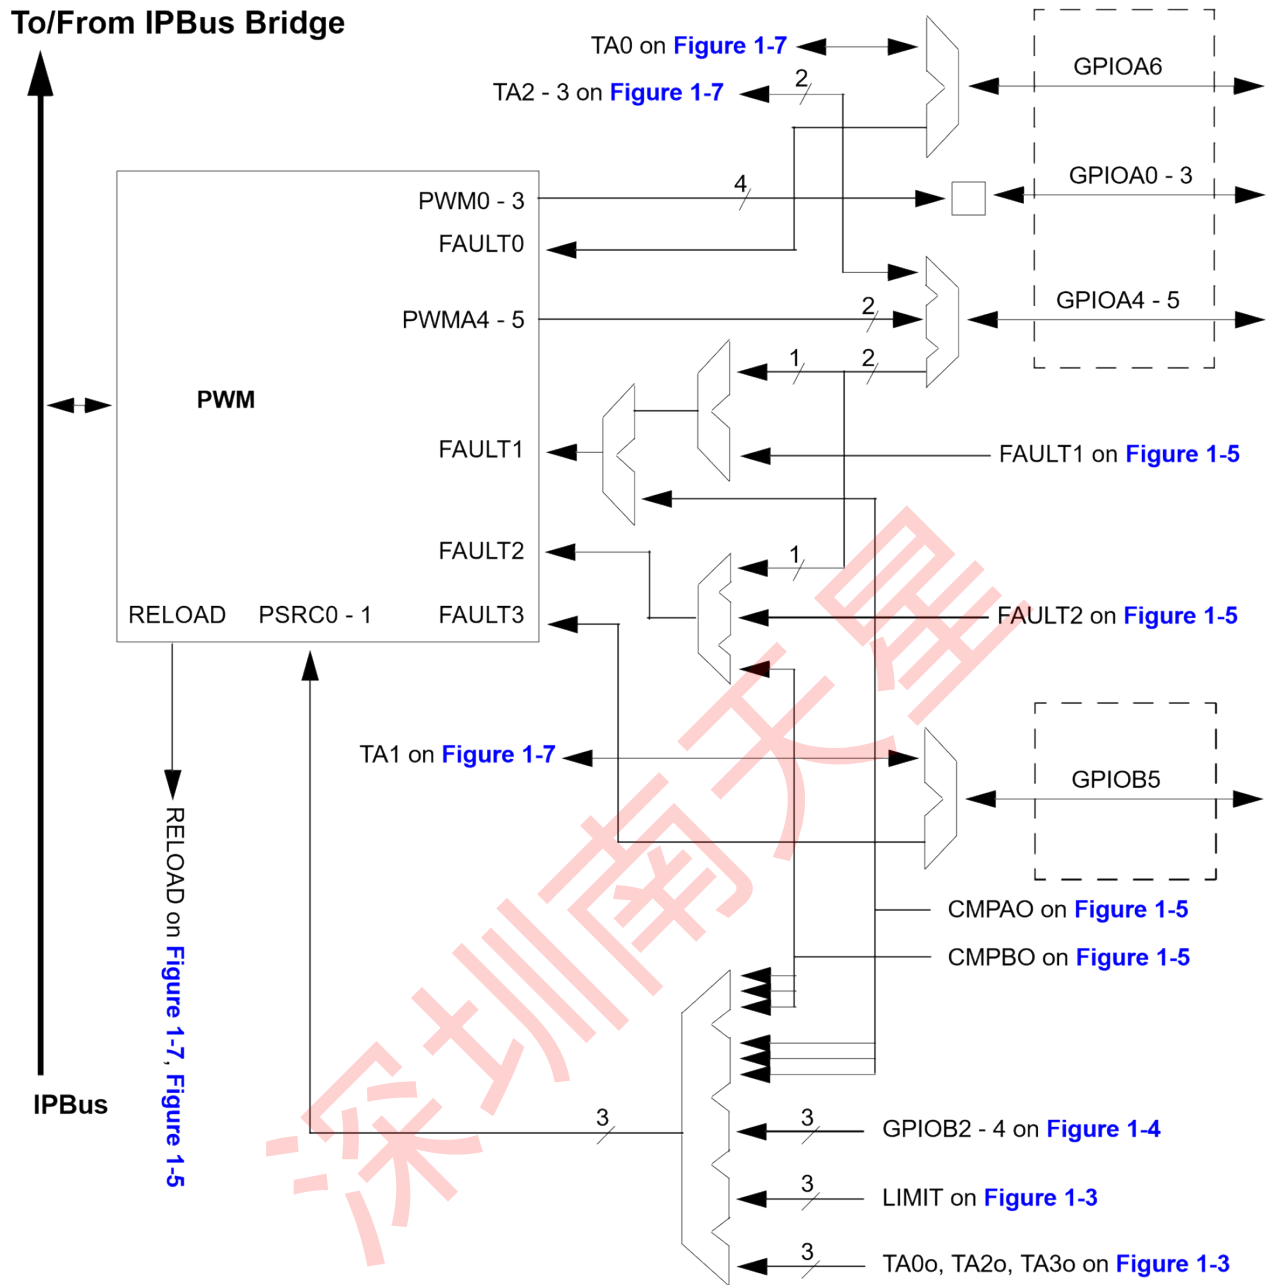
To/From IPBus Bridge

TA0 on Figure 1-7

TA2 - 3 on Figure 1-7

2

GPIOA6

PWM0 - 3

4

GPIOA0 - 3

FAULT0

PWMA4 - 5

2

GPIOA4 - 5

1

2

PWM

FAULT1

FAULT1 on Figure 1-5

FAULT2

1

RELOAD

PSRC0 - 1

FAULT3

FAULT2 on Figure 1-5

TA1 on Figure 1-7

GPIOB5

RELOAD on Figure 1-7, Figure 1-5

CMPAO on Figure 1-5

CMPBO on Figure 1-5

IPBus

3

3

GPIOB2 - 4 on Figure 1-4

3

LIMIT on Figure 1-3

3

TA0o, TA2o, TA3o on Figure 1-3

深圳南天星